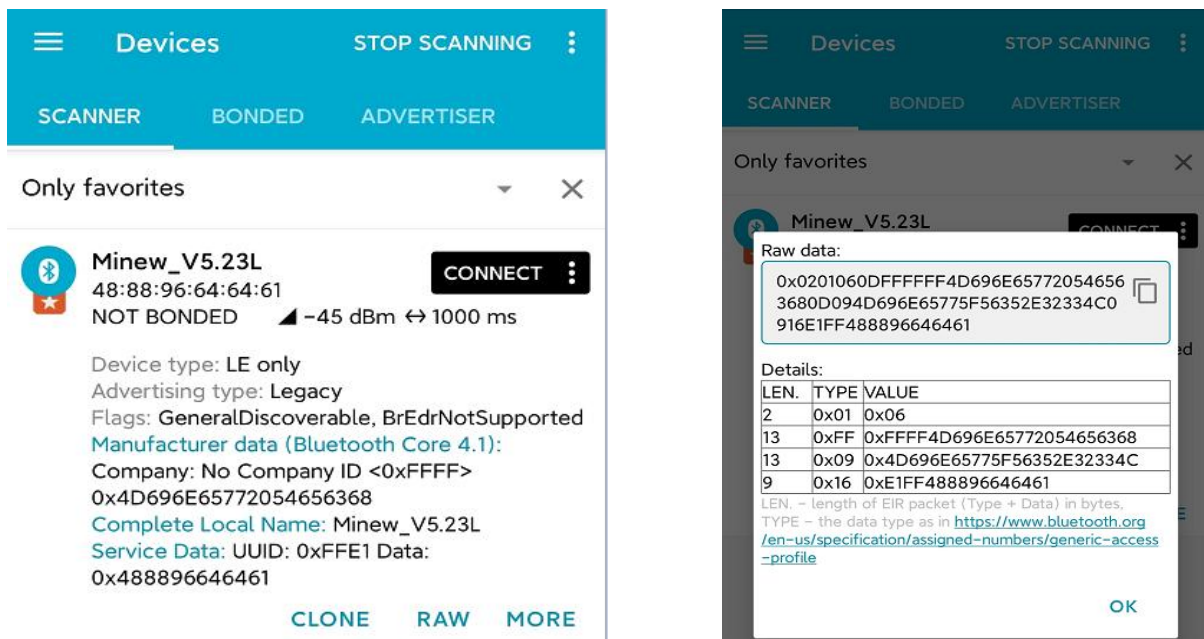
Devices STOP SCANNING

SCANNER BONDED ADVERTISER

Only favorites

Minew_V5.23L
48:88:96:64:64:61
NOT BONDED −45 dBm ↔ 1000 ms

CONNECT

Device type: LE only
Advertising type: Legacy
Flags: GeneralDiscoverable, BrEdrNotSupported
Manufacturer data (Bluetooth Core 4.1):
Company: No Company ID <0xFFFF>
0x4D696E65772054656368
Complete Local Name: Minew_V5.23L
Service Data: UUID: 0xFFE1 Data:
0x488896646461

CLONE RAW MORE

Devices STOP SCANNING

SCANNER BONDED ADVERTISER

Only favorites

Minew_V5.23L

CONNECT

Raw data:

0x0201060DFFFFFF4D696E657720546563680D094D696E65775F56352E32334C0916E1FF488896646461

Details:

| LEN. | TYPE | VALUE |
|---|---|---|
| 2 | 0x01 | 0x06 |
| 13 | 0xFF | 0xFFFF4D696E65772054656368 |
| 13 | 0x09 | 0x4D696E65775F56352E32334C |
| 9 | 0x16 | 0xE1FF488896646461 |

LEN. – length of EIR packet (Type + Data) in bytes,
TYPE – the data type as in https://www.bluetooth.org/en-us/specification/assigned-numbers/generic-access-profile

OK